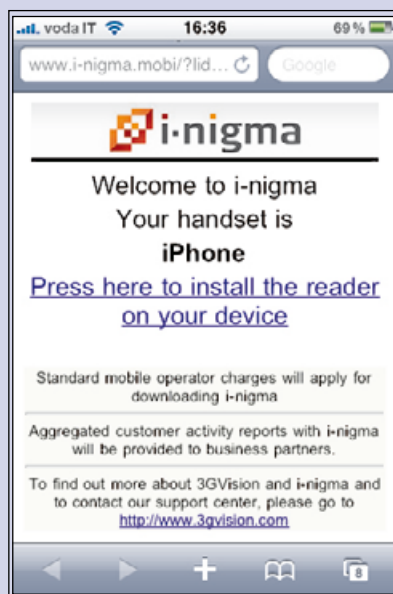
voda IT 16:36 69 %

www.i-nigma.mobi/?lid... Google

i-nigma

Welcome to i-nigma
Your handset is
iPhone

Press here to install the reader on your device

Standard mobile operator charges will apply for downloading i-nigma

Aggregated customer activity reports with i-nigma will be provided to business partners.

To find out more about 3GVision and i-nigma and to contact our support center, please go to http://www.3gvision.com

8